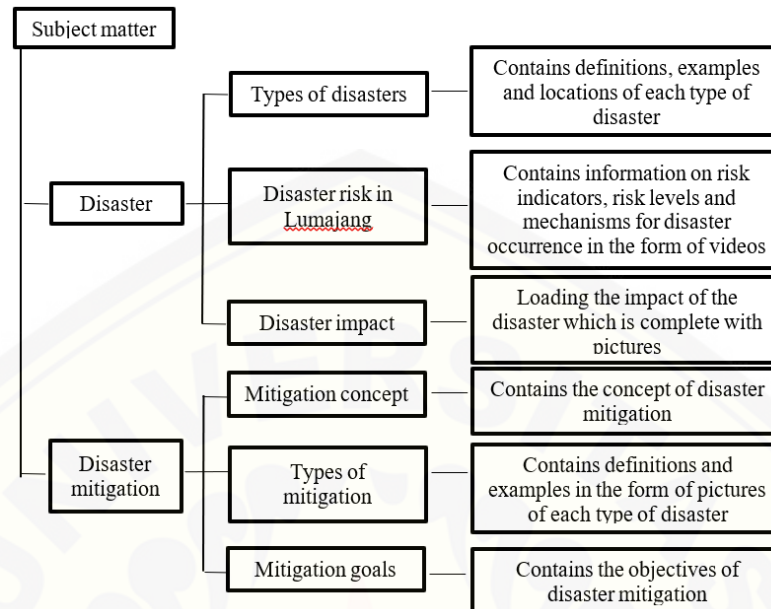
Subject matter

Disaster

Types of disasters

Contains definitions, examples and locations of each type of disaster

Disaster risk in Lumajang

Contains information on risk indicators, risk levels and mechanisms for disaster occurrence in the form of videos

Disaster impact

Loading the impact of the disaster which is complete with pictures

Disaster mitigation

Mitigation concept

Contains the concept of disaster mitigation

Types of mitigation

Contains definitions and examples in the form of pictures of each type of disaster

Mitigation goals

Contains the objectives of disaster mitigation